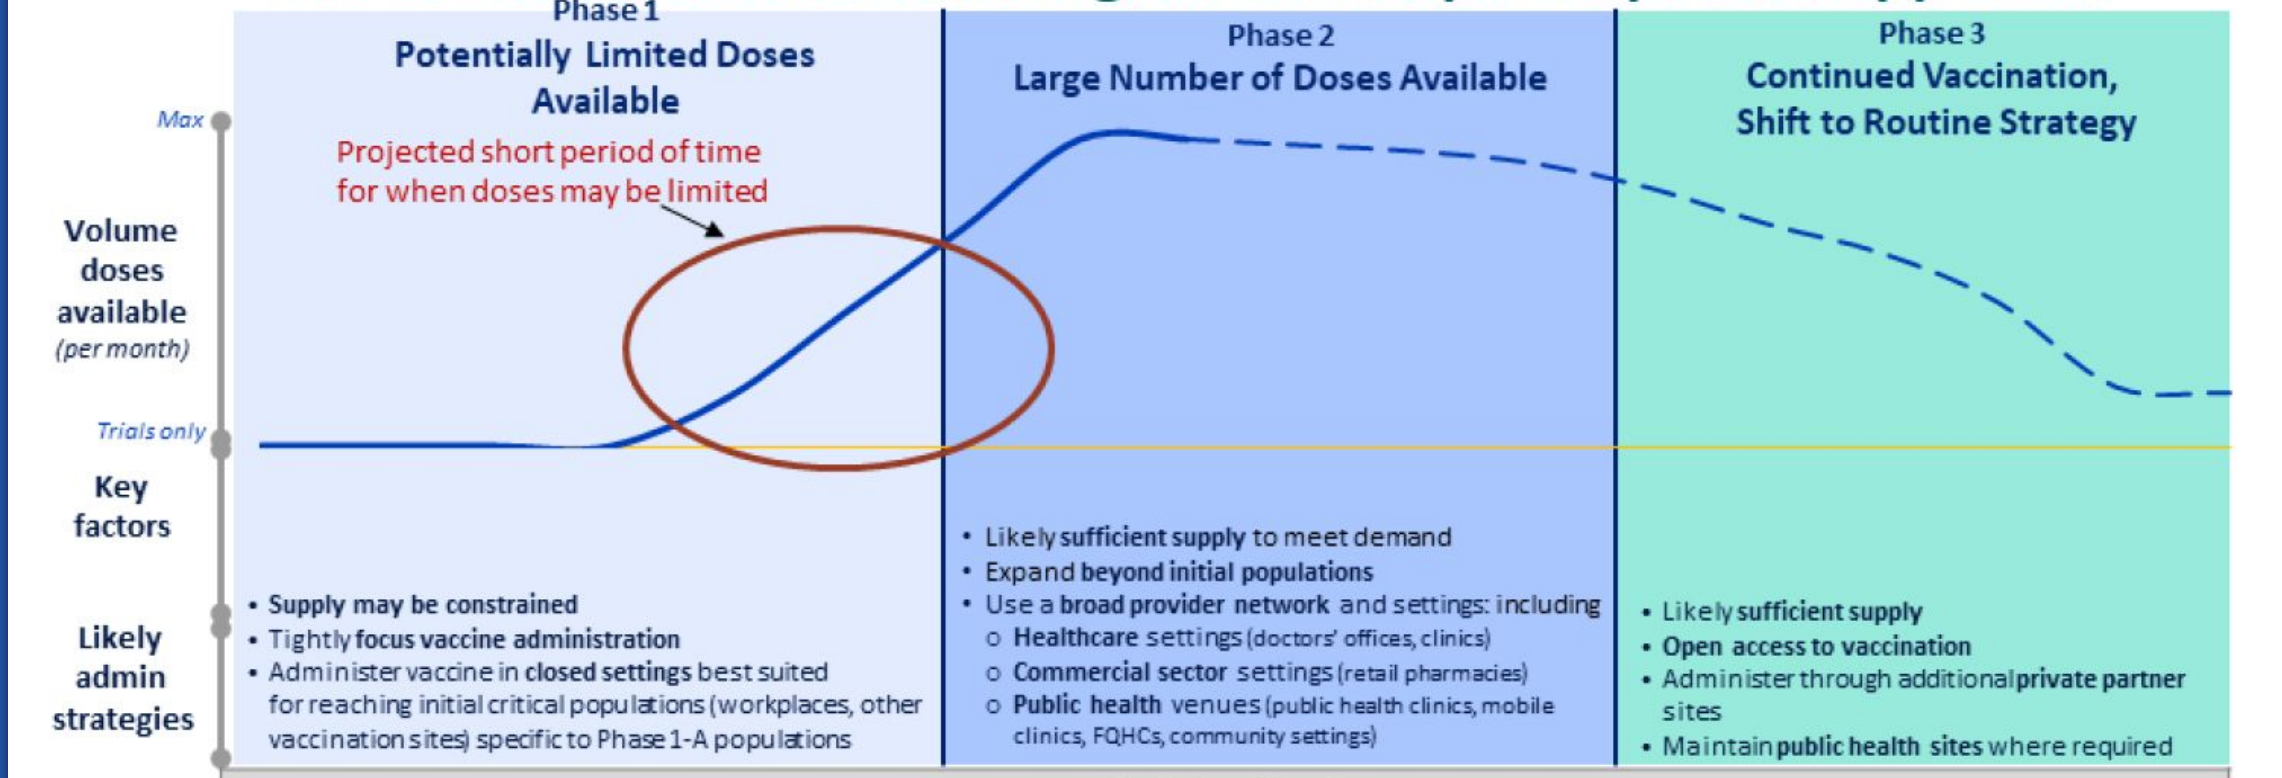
Phase 1
Potentially Limited Doses Available

Phase 2
Large Number of Doses Available

Phase 3
Continued Vaccination, Shift to Routine Strategy

Max

Projected short period of time for when doses may be limited

Volume doses available (per month)

Trials only

Key factors

Likely admin strategies

• Supply may be constrained
• Tightly focus vaccine administration
• Administer vaccine in closed settings best suited for reaching initial critical populations (workplaces, other vaccination sites) specific to Phase 1-A populations

• Likely sufficient supply to meet demand
• Expand beyond initial populations
• Use a broad provider network and settings: including
o Healthcare settings (doctors' offices, clinics)
o Commercial sector settings (retail pharmacies)
o Public health venues (public health clinics, mobile clinics, FQHCs, community settings)

• Likely sufficient supply
• Open access to vaccination
• Administer through additional private partner sites
• Maintain public health sites where required